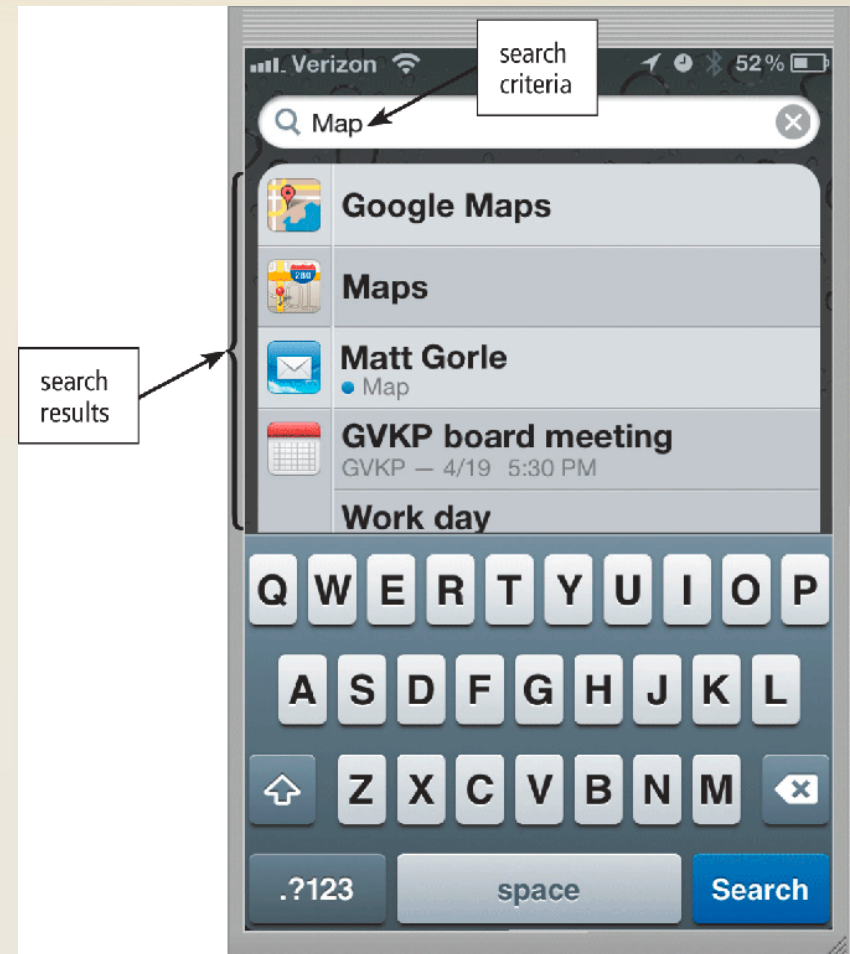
Verizon 52%

search criteria

Map

search results

Google Maps

Maps

Matt Gorle
Map

GVKP board meeting
GVKP — 4/19 5:30 PM

Work day

Q W E R T Y U I O P
A S D F G H J K L
Z X C V B N M
.?123 space Search